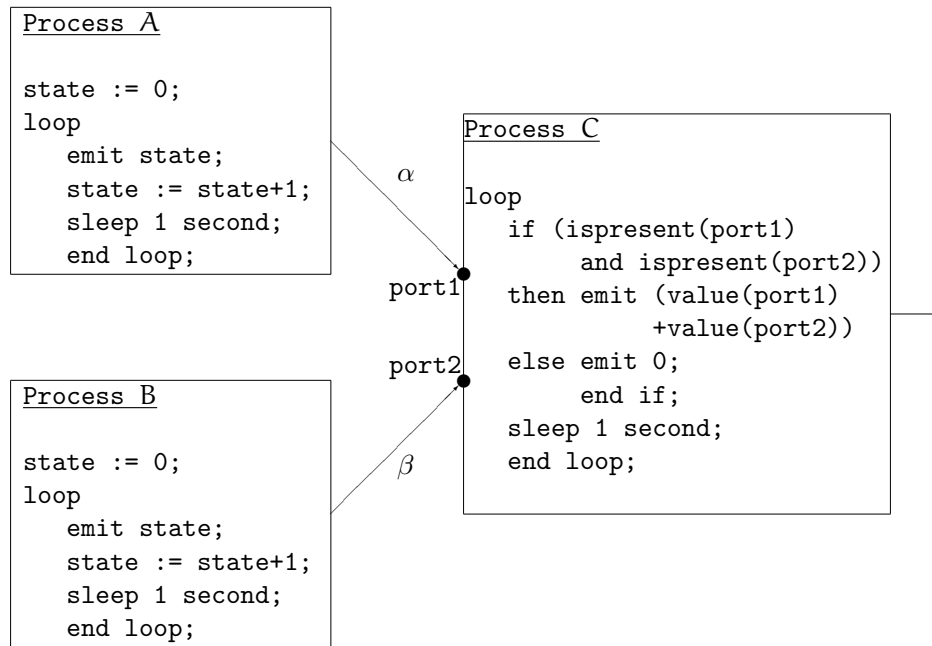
Process A

state := 0;
loop
emit state;
state := state+1;
sleep 1 second;
end loop;

$\alpha$

Process C

loop
if (ispresent(port1)
and ispresent(port2))
then emit (value(port1)
+value(port2))
else emit 0;
end if;
sleep 1 second;
end loop;

port1

port2

Process B

state := 0;
loop
emit state;
state := state+1;
sleep 1 second;
end loop;

$\beta$